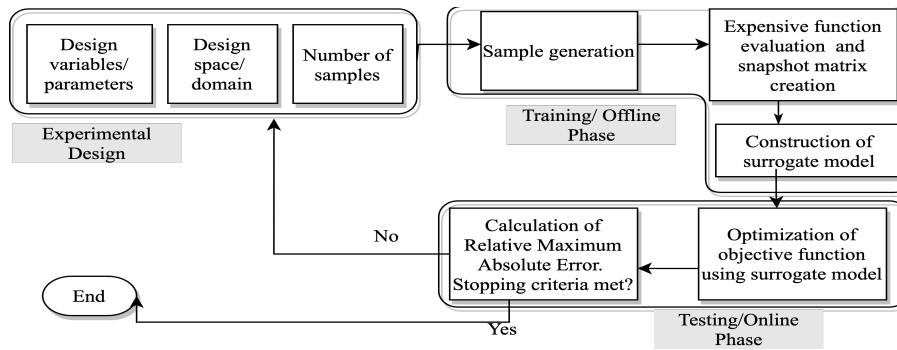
Design variables/ parameters

Design space/ domain

Number of samples

Experimental Design

Sample generation

Expensive function evaluation and snapshot matrix creation

Training/ Offline Phase

Construction of surrogate model

No

Calculation of Relative Maximum Absolute Error. Stopping criteria met?

Optimization of objective function using surrogate model

End

Yes

Testing/Online Phase